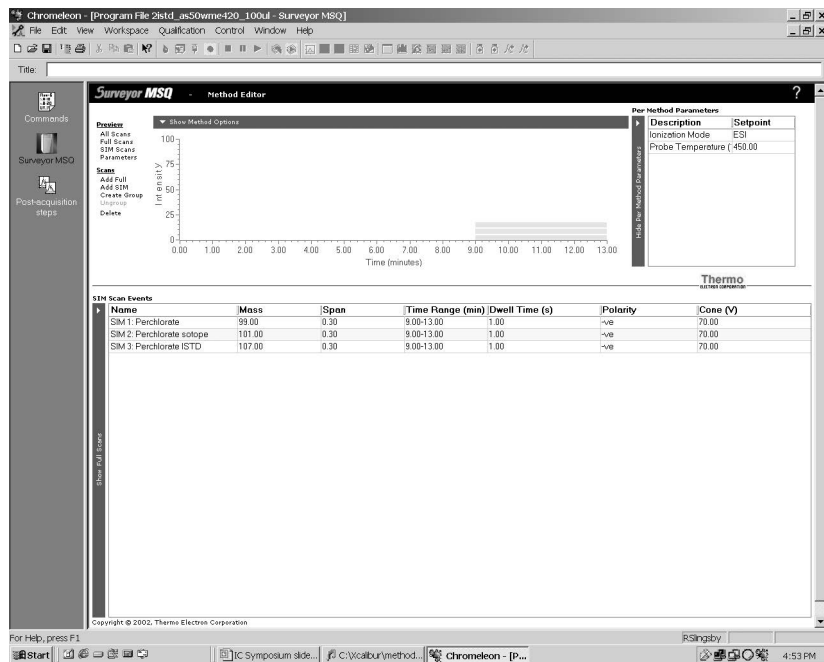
Chromeleon - [Program File 2istd_as50wme420_100ul - Surveyor MSQ]
File Edit View Workspace Qualification Control Window Help

Title:

Commands
Surveyor MSQ
Post-acquisition steps

Surveyor MSQ - Method Editor

Preview
All Scans
Full Scans
SIM Scans
Parameters

Scans
Add Full
Add SIM
Create Group
Ungroup
Delete

▼ Show Method Options

Intensity
100
75
50
25
0
0.00 1.00 2.00 3.00 4.00 5.00 6.00 7.00 8.00 9.00 10.00 11.00 12.00 13.00
Time (minutes)

Hide Per Method Parameters

Per Method Parameters

| Description | Setpoint |
|---|---|
| Ionization Mode | ESI |
| Probe Temperature ( | 450.00 |

Thermo
ELECTRON CORPORATION

SIM Scan Events

| Name | Mass | Span | Time Range (min) | Dwell Time (s) | Polarity | Cone (V) |
|---|---|---|---|---|---|---|
| SIM 1: Perchlorate | 99.00 | 0.30 | 9.00-13.00 | 1.00 | -ve | 70.00 |
| SIM 2: Perchlorate sotope | 101.00 | 0.30 | 9.00-13.00 | 1.00 | -ve | 70.00 |
| SIM 3: Perchlorate ISTD | 107.00 | 0.30 | 9.00-13.00 | 1.00 | -ve | 70.00 |

Show Full Scans

Copyright © 2002, Thermo Electron Corporation

For Help, press F1
RSlingsby

Start | IC Symposium slide... | C:\Xcalibur\method... | Chromeleon - [P... | 4:53 PM